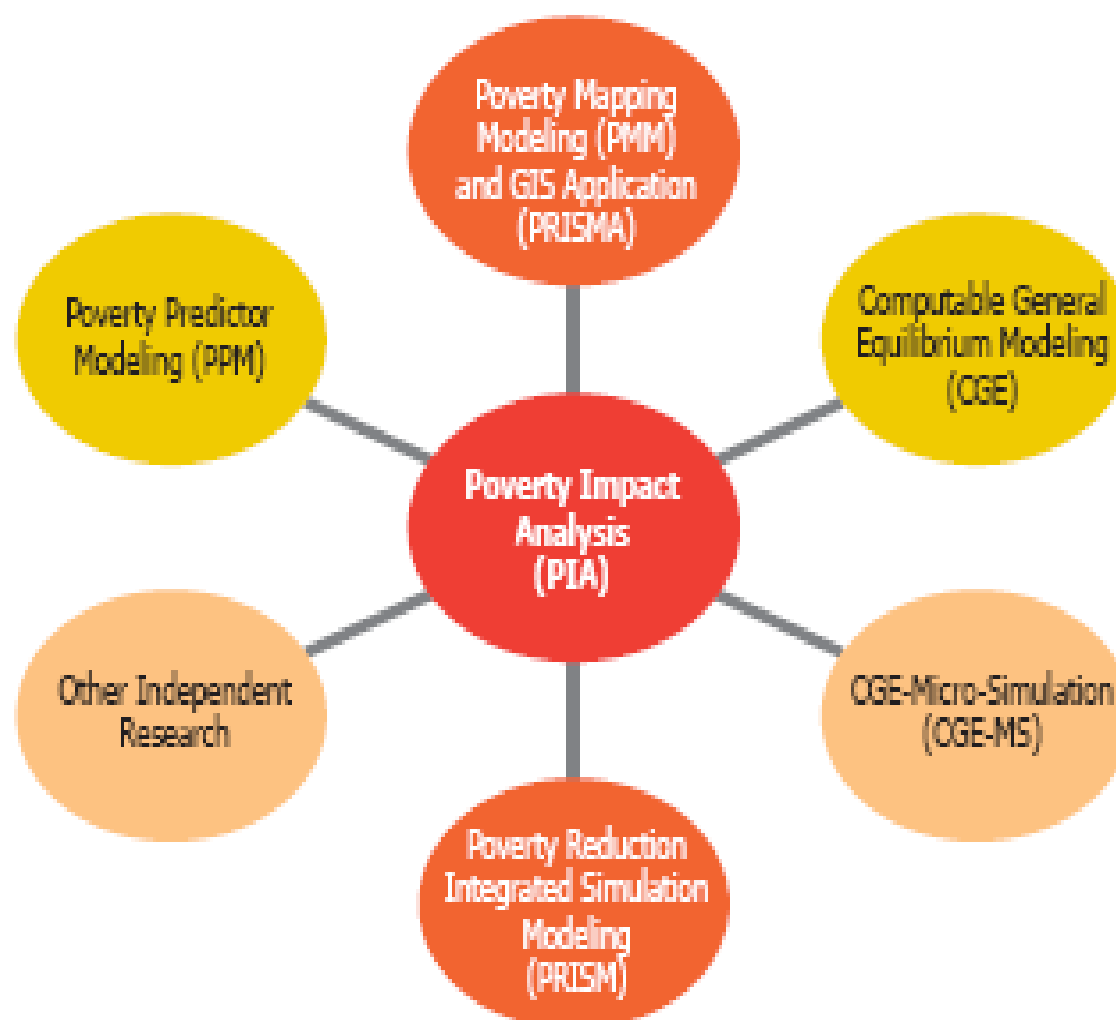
Poverty Mapping Modeling (PMM) and GIS Application (PRISMA)

Poverty Predictor Modeling (PPM)

Computable General Equilibrium Modeling (CGE)

Poverty Impact Analysis (PIA)

Other Independent Research

CGE-Micro-Simulation (CGE-MS)

Poverty Reduction Integrated Simulation Modeling (PRISM)